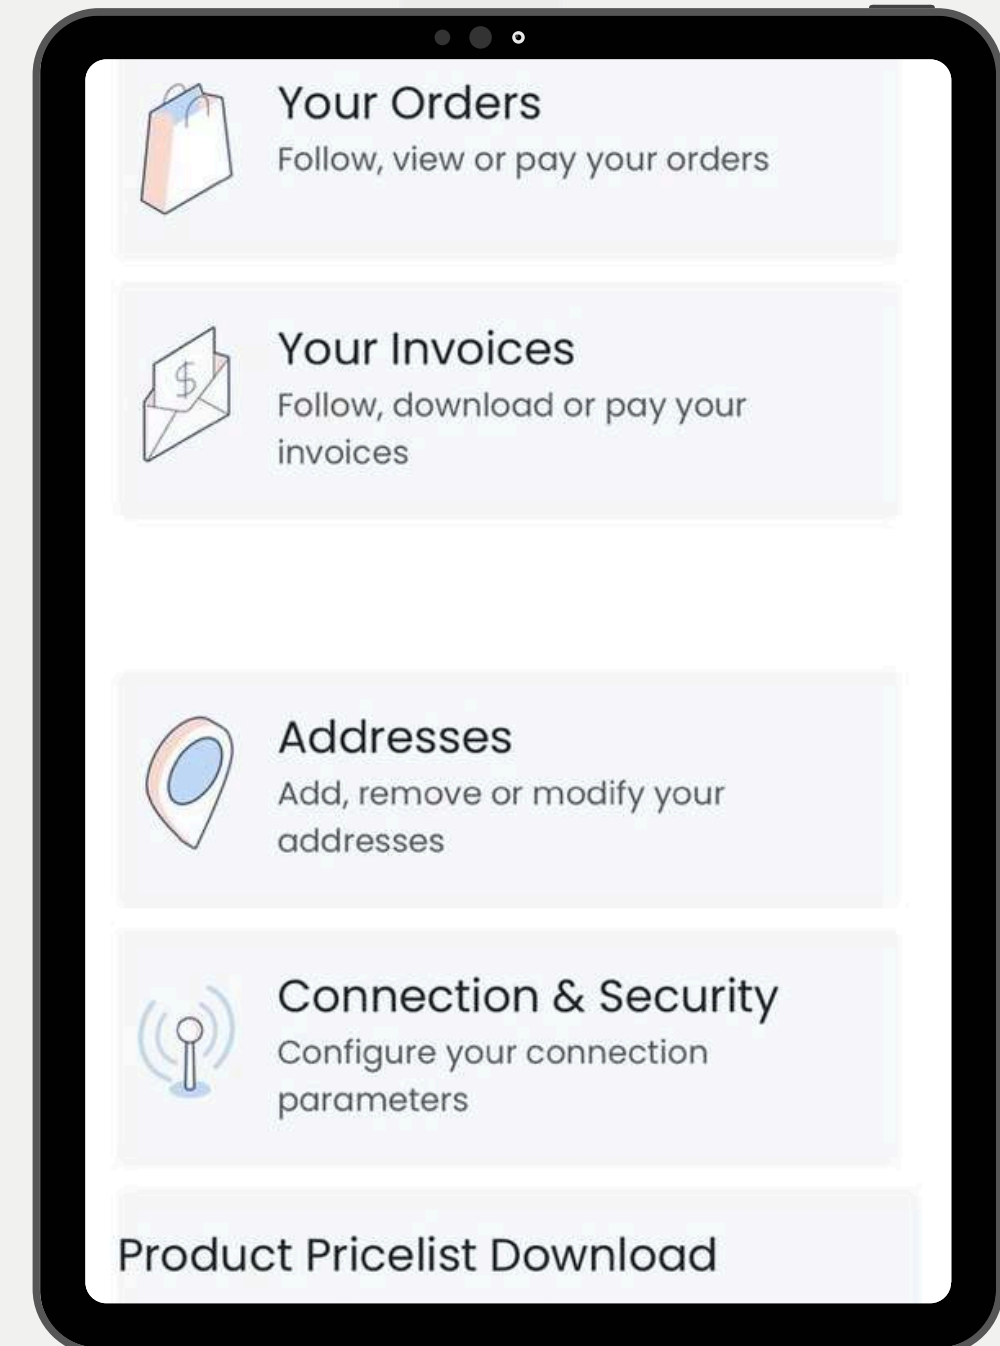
Your Orders
Follow, view or pay your orders

$
Your Invoices
Follow, download or pay your invoices

Addresses
Add, remove or modify your addresses

Connection & Security
Configure your connection parameters

Product Pricelist Download